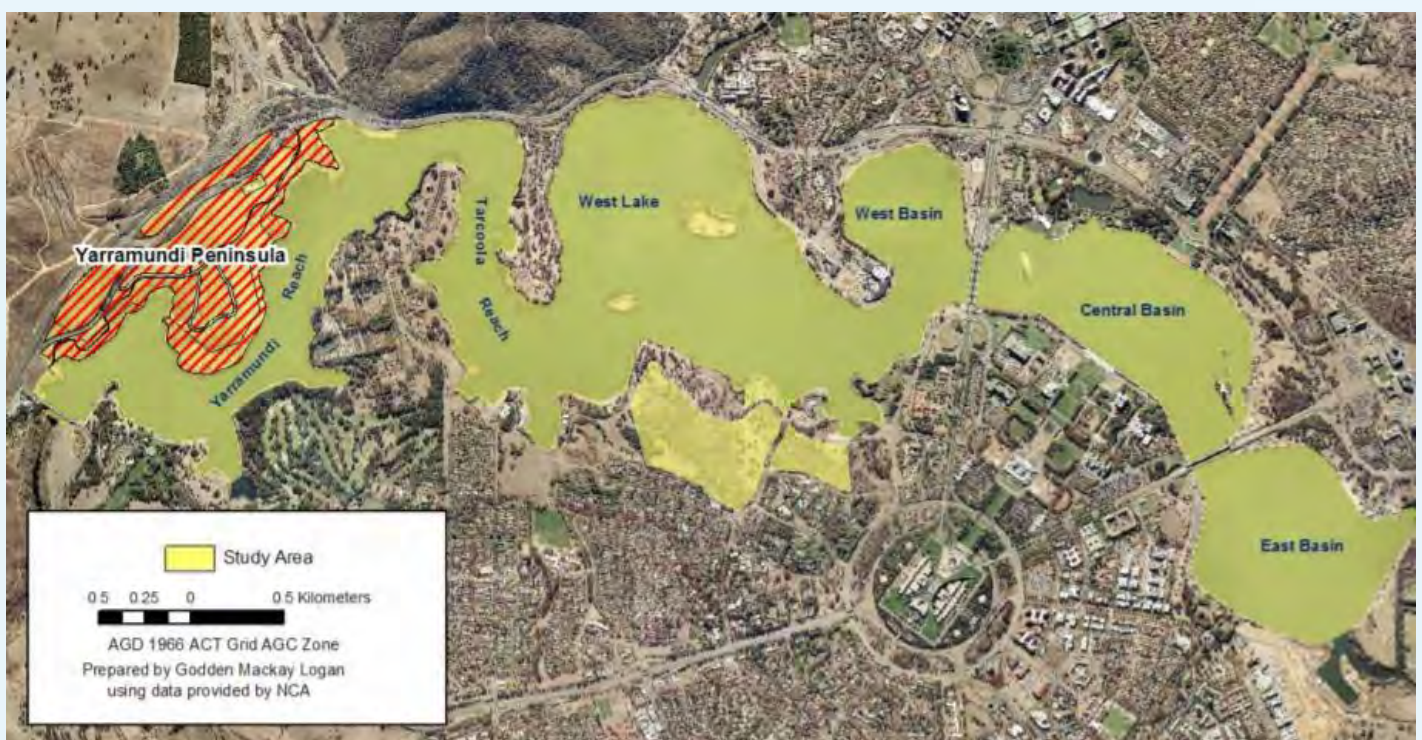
Yarramundi Peninsula

Yarramundi Reach

Tarcoola Reach

West Lake

West Basin

Central Basin

East Basin

Study Area

0.5 0.25 0 0.5 Kilometers

AGD 1966 ACT Grid AGC Zone

Prepared by Godden Mackay Logan using data provided by NCA